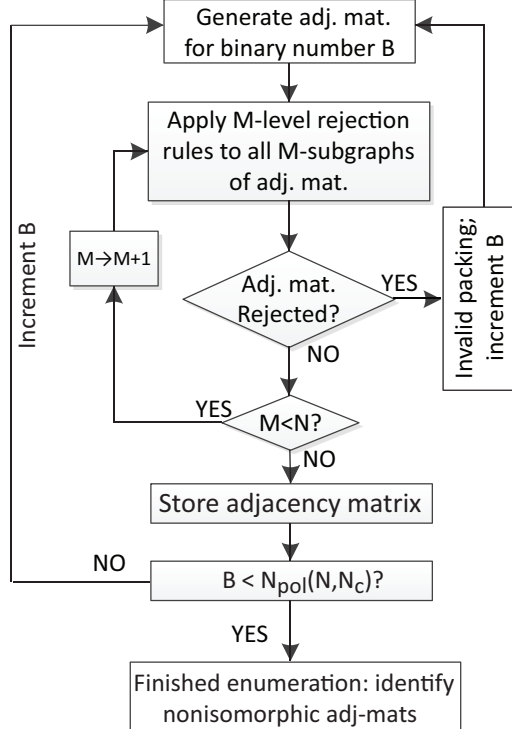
Generate adj. mat. for binary number B

Apply M-level rejection rules to all M-subgraphs of adj. mat.

Increment B

M→M+1

Adj. mat. Rejected?

YES

Invalid packing; increment B

NO

YES

M<N?

NO

Store adjacency matrix

NO

B < $N_{pol}(N,N_c)$?

YES

Finished enumeration: identify nonisomorphic adj-mats